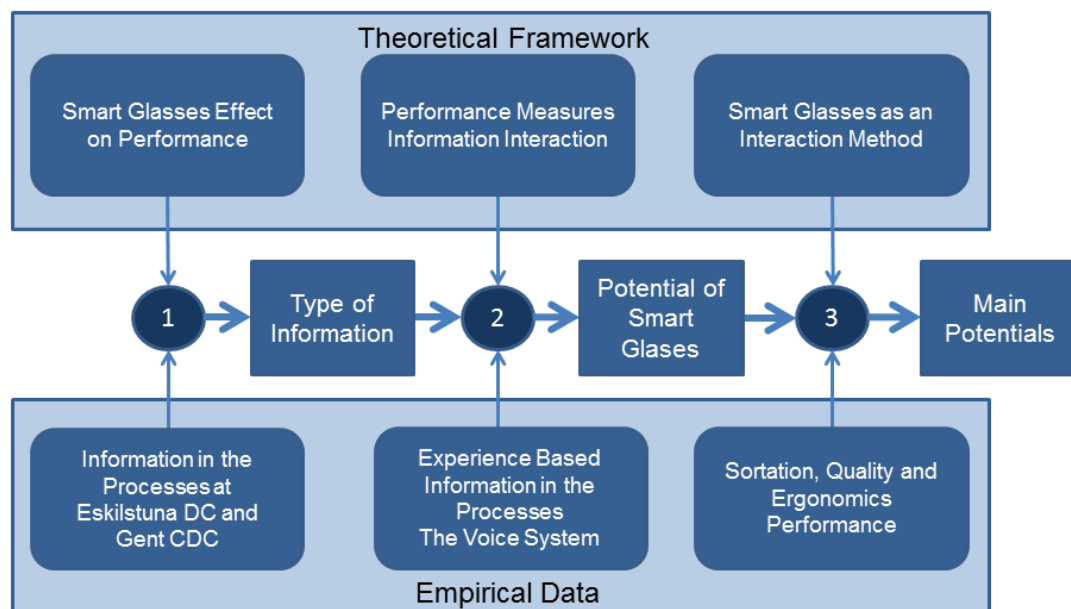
Theoretical Framework

Smart Glasses Effect on Performance

Performance Measures Information Interaction

Smart Glasses as an Interaction Method

1

Type of Information

2

Potential of Smart Glases

3

Main Potentials

Information in the Processes at Eskilstuna DC and Gent CDC

Experience Based Information in the Processes The Voice System

Sortation, Quality and Ergonomics Performance

Empirical Data